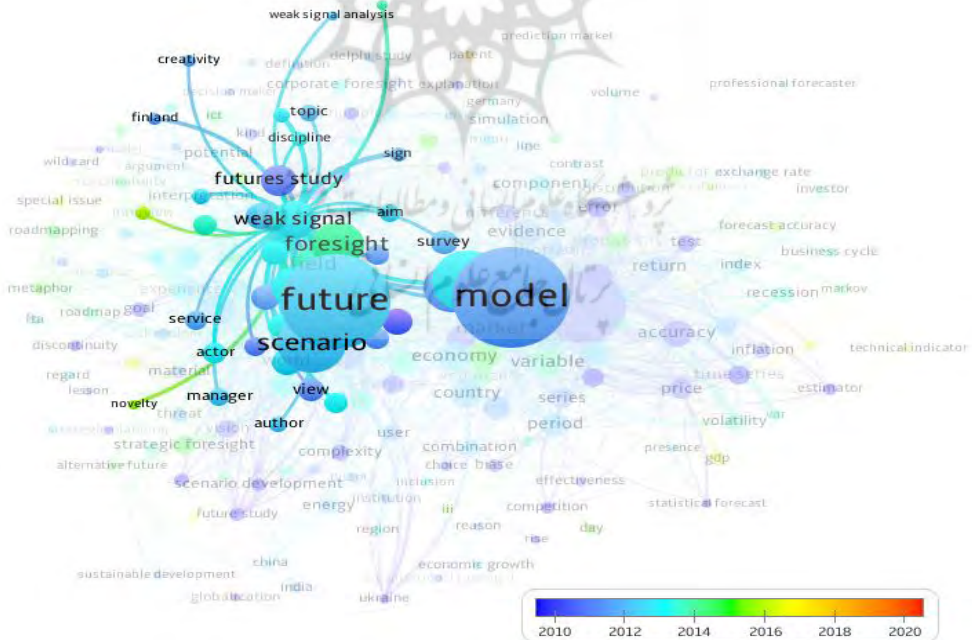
weak signal analysis
delphi study
patent
prediction market
creativity
definition
corporate foresight
explanation
professional forecaster
decision maker
germany
volume
topic
simulation
finland
ict
kind
discipline
model
line
wildcard
argument
potential
sign
contrast
predictor
exchange rate
futures study
component
distribution
investor
special issue
interpretation
innovation
weak signal
aim
error
inference
forecast accuracy
roadmapping
foresight
survey
evidence
test
business cycle
field
return
index
metaphor
experience
future
model
recession
markov
roadmap
goal
ltd
service
market
accuracy
discontinuity
scenario
inflation
technical indicator
actor
economy
variable
regard
material
world
time series
lesson
estimator
novelty
manager
view
country
price
threat
series
volatility
var
author
period
strategic foresight
vision
user
complexity
combination
presence
alternative future
choice
base
gdp
effectiveness
scenario development
energy
institution
competition
statistical forecast
future study
region
reason
iii
day
rise
china
economic growth
sustainable development
india
globalization
ukraine
2010
2012
2014
2016
2018
2020